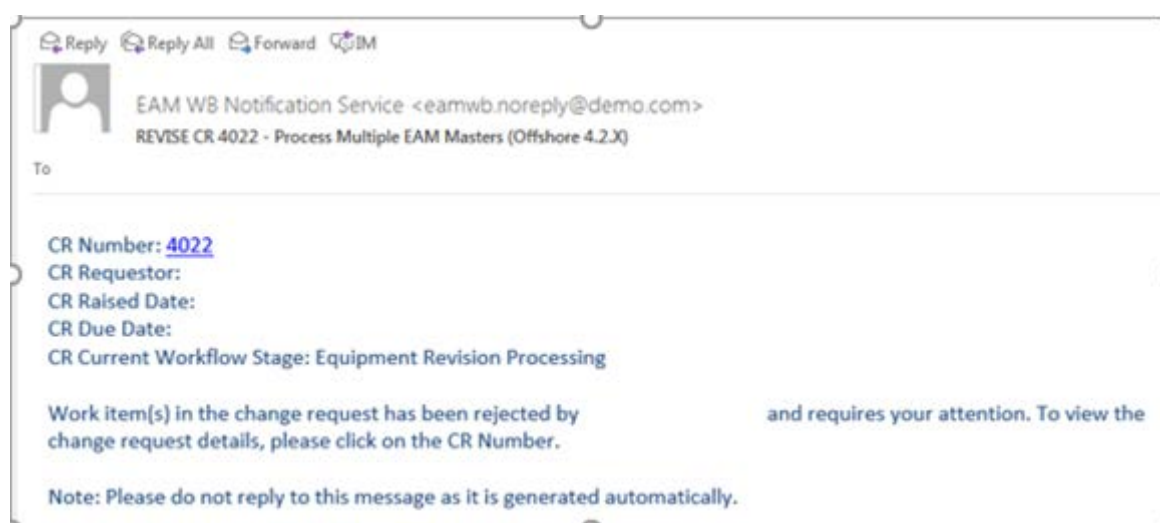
Reply Reply All Forward IM

EAM WB Notification Service <eamwb.noreply@demo.com>
REVISE CR 4022 - Process Multiple EAM Masters (Offshore 4.2.X)

To

CR Number: 4022
CR Requestor:
CR Raised Date:
CR Due Date:
CR Current Workflow Stage: Equipment Revision Processing

Work item(s) in the change request has been rejected by and requires your attention. To view the change request details, please click on the CR Number.

Note: Please do not reply to this message as it is generated automatically.